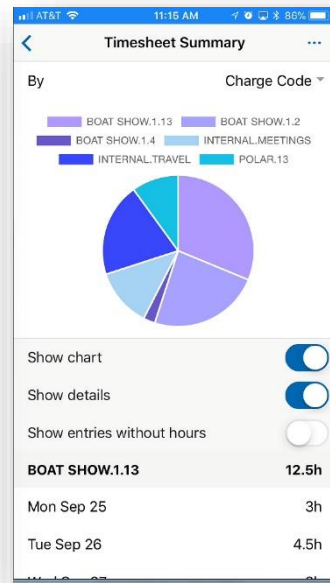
AT&T 11:15 AM 86%

Timesheet Summary ...

By Charge Code

BOAT SHOW.1.13 BOAT SHOW.1.2 BOAT SHOW.1.4 INTERNAL.MEETINGS INTERNAL.TRAVEL POLAR.13

Show chart

Show details

Show entries without hours

BOAT SHOW.1.13 12.5h

Mon Sep 25 3h

Tue Sep 26 4.5h

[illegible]